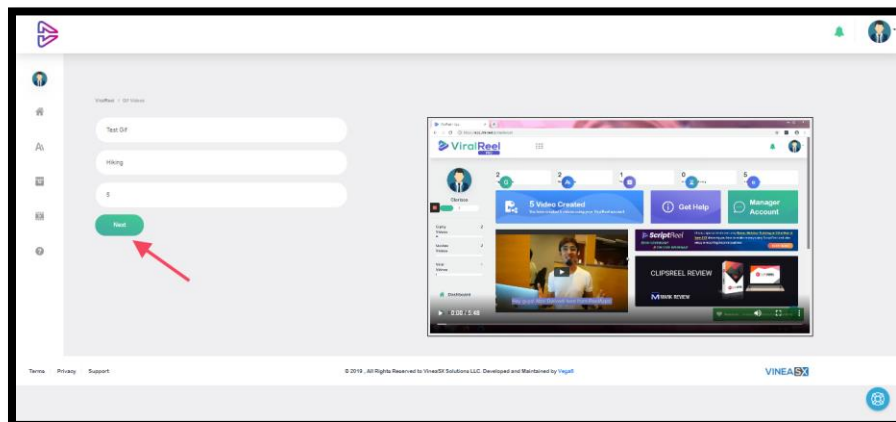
ViralReel / Gif Videos

Test Gif

Hiking

5

Next

ViralReel

2

2

1

0

5

Christina

5 Video Created

Get Help

Manager Account

ScriptReel

CLIPSREEL REVIEW

0:00 / 5:48

Terms Privacy Support

© 2019 , All Rights Reserved to VineaSX Solutions LLC. Developed and Maintained by VegaB

VINEASX